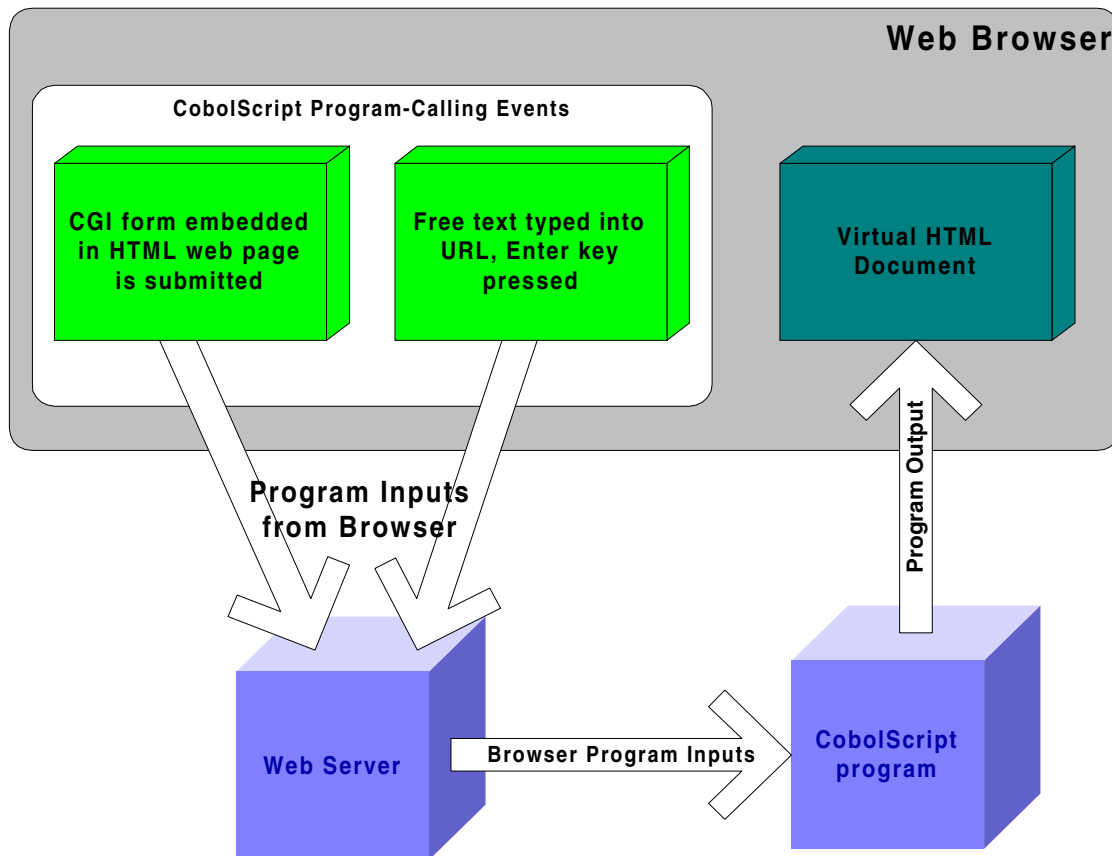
Web Browser

CobolScript Program-Calling Events

CGI form embedded in HTML web page is submitted

Free text typed into URL, Enter key pressed

Virtual HTML Document

Program Inputs from Browser

Program Output

Web Server

Browser Program Inputs

CobolScript program